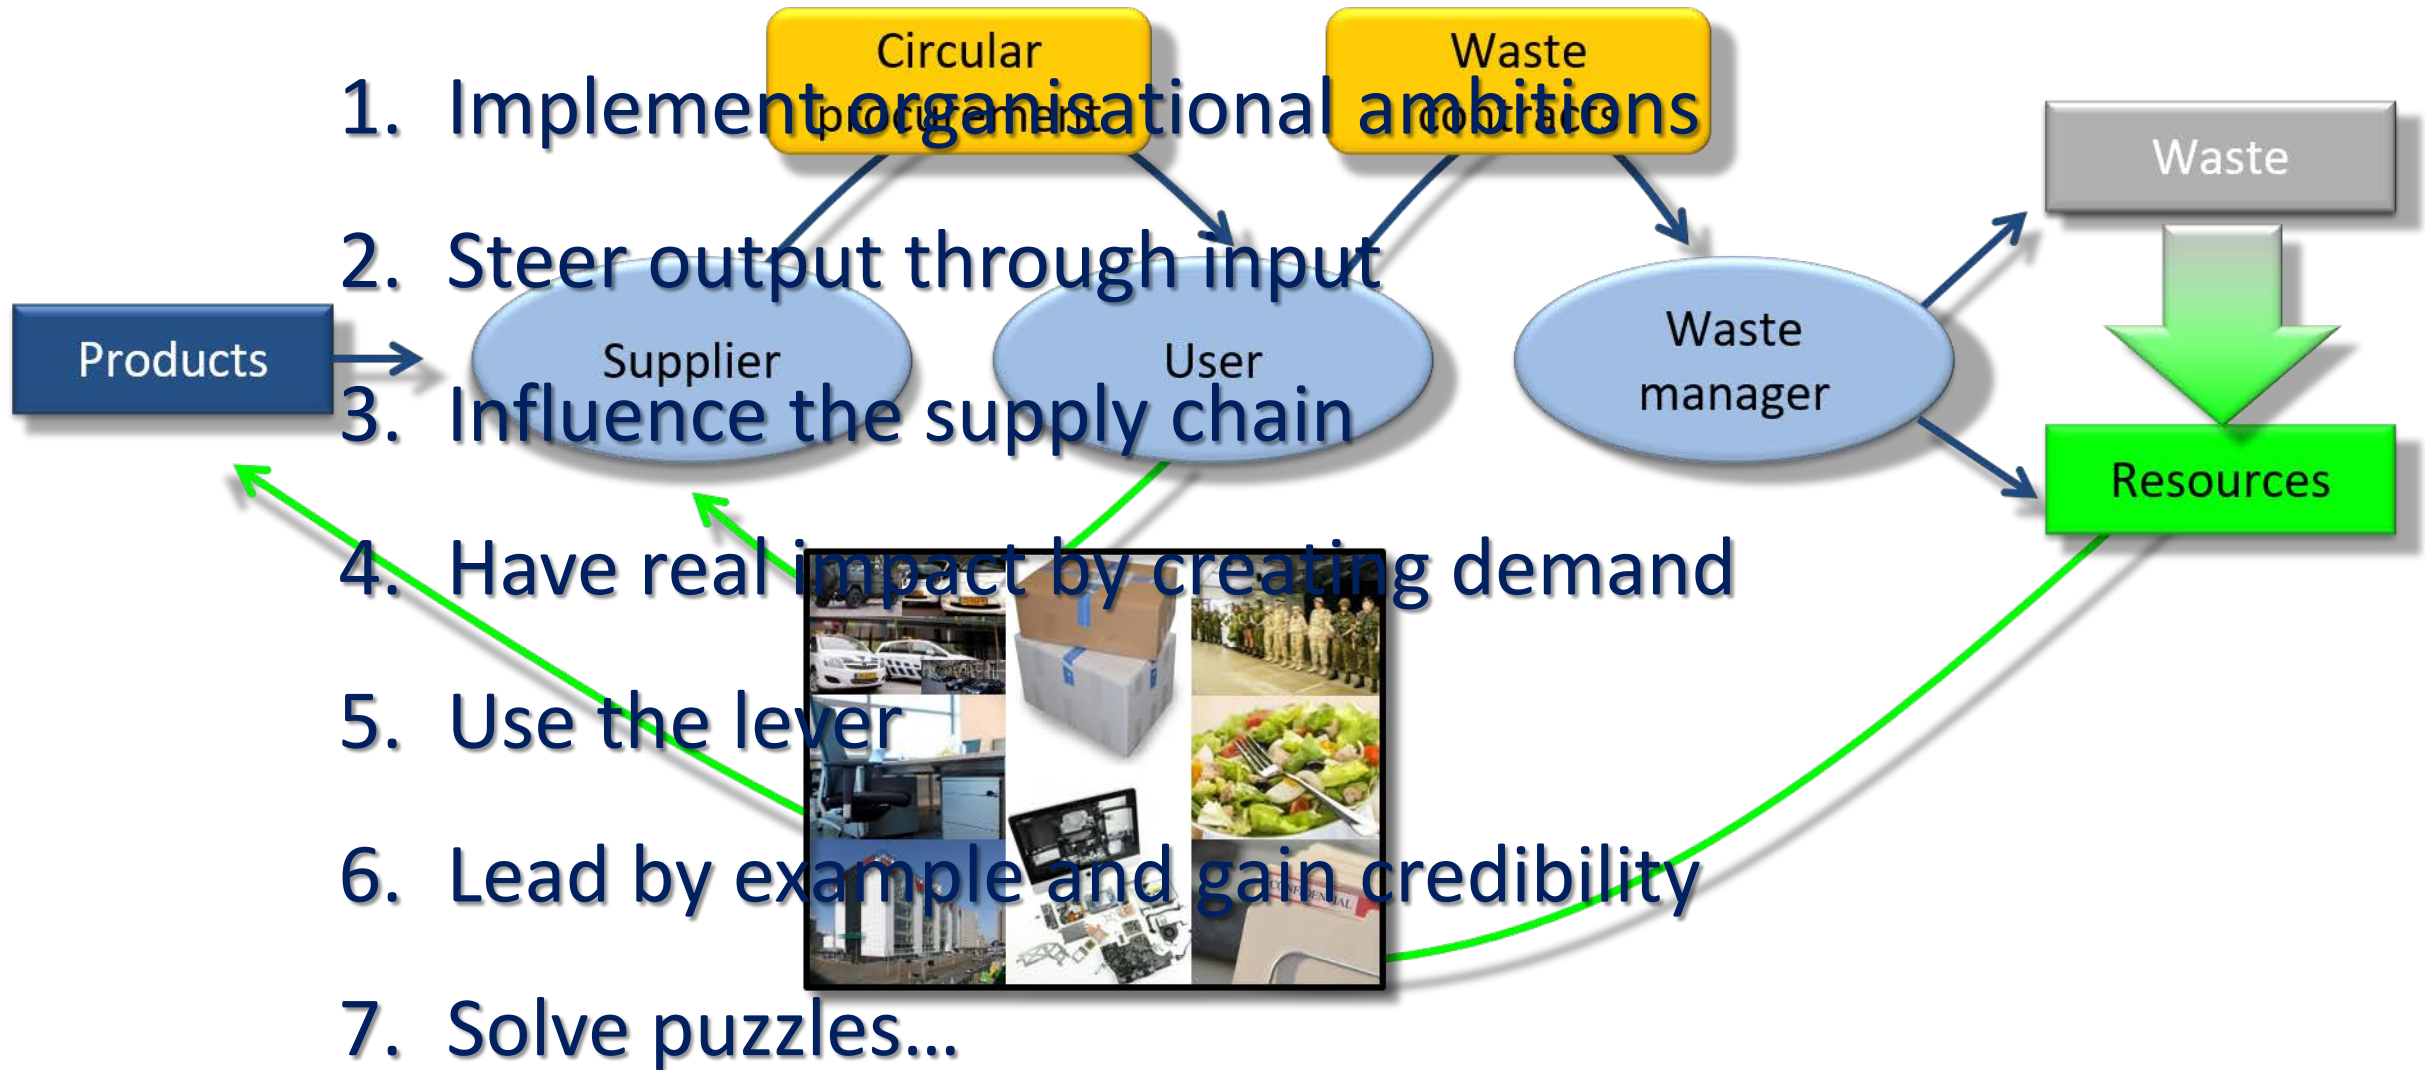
Circular procurement

Waste contracts

Waste

Products

Supplier

User

Waste manager

Resources

1. Implement organisational ambitions

2. Steer output through input

3. Influence the supply chain

4. Have real impact by creating demand

5. Use the lever

6. Lead by example and gain credibility

7. Solve puzzles…